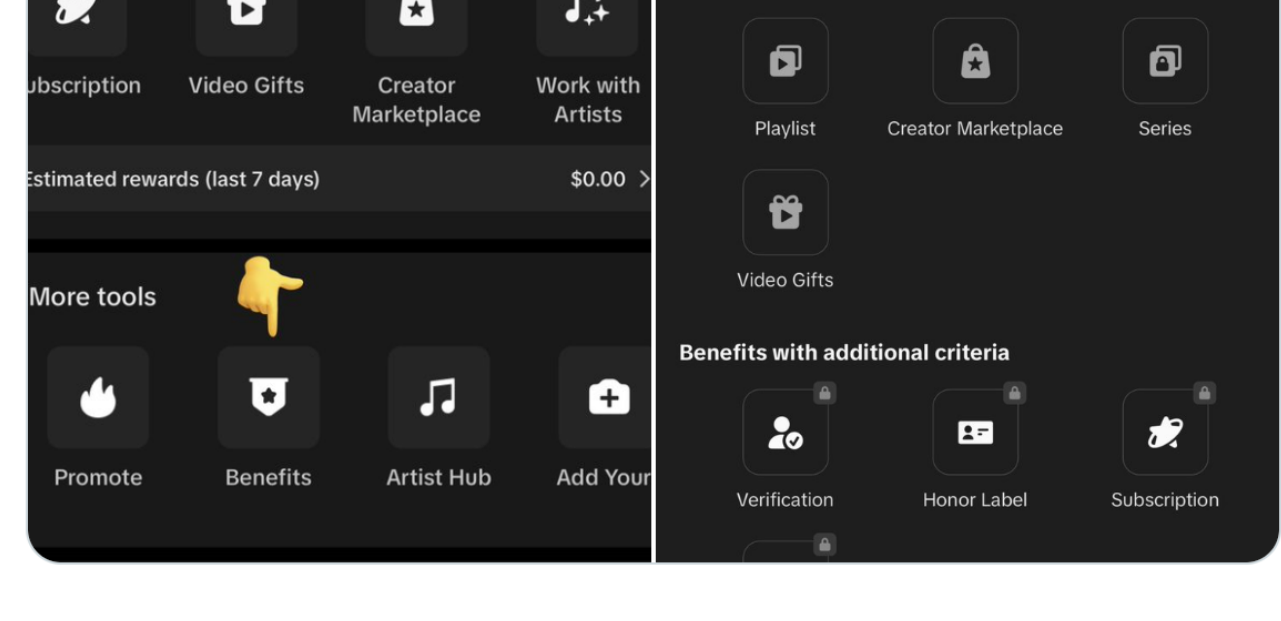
ıbscription
Video Gifts
Creator Marketplace
Work with Artists

Estimated rewards (last 7 days)
$0.00

More tools

Promote
Benefits
Artist Hub
Add Your

Playlist
Creator Marketplace
Series

Video Gifts

Benefits with additional criteria

Verification
Honor Label
Subscription